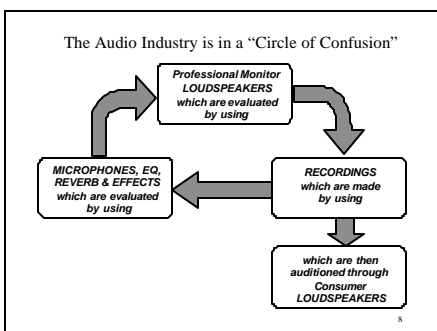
The Audio Industry is in a "Circle of Confusion"

Professional Monitor LOUDSPEAKERS which are evaluated by using

RECORDINGS which are made by using

MICROPHONES, EQ, REVERB & EFFECTS which are evaluated by using

which are then auditioned through Consumer LOUDSPEAKERS

8